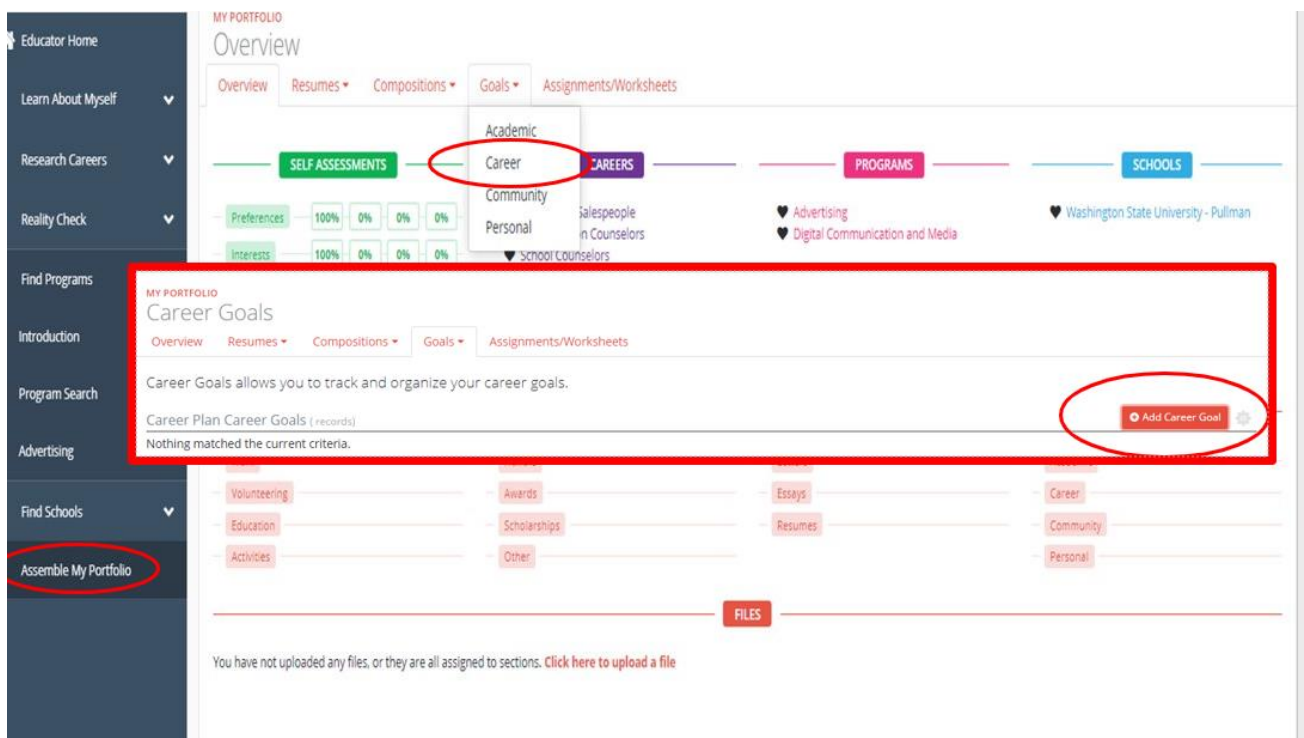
Educator Home

Learn About Myself

Research Careers

Reality Check

Find Programs

Introduction

Program Search

Advertising

Find Schools

Assemble My Portfolio

MY PORTFOLIO

Overview

Overview Resumes ▾ Compositions ▾ Goals ▾ Assignments/Worksheets

Academic
Career
Community
Personal

SELF ASSESSMENTS

CAREERS

PROGRAMS

SCHOOLS

Preferences 100% 0% 0% 0%

Interests 100% 0% 0% 0%

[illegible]Salespeople
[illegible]n Counselors
♥ School Counselors

♥ Advertising
♥ Digital Communication and Media

♥ Washington State University - Pullman

MY PORTFOLIO

Career Goals

Overview Resumes ▾ Compositions ▾ Goals ▾ Assignments/Worksheets

Career Goals allows you to track and organize your career goals.

Career Plan Career Goals ( records)

Add Career Goal

Nothing matched the current criteria.

Volunteering
Education
Activities

Awards
Scholarships
Other

Essays
Resumes

Career
Community
Personal

FILES

You have not uploaded any files, or they are all assigned to sections. Click here to upload a file